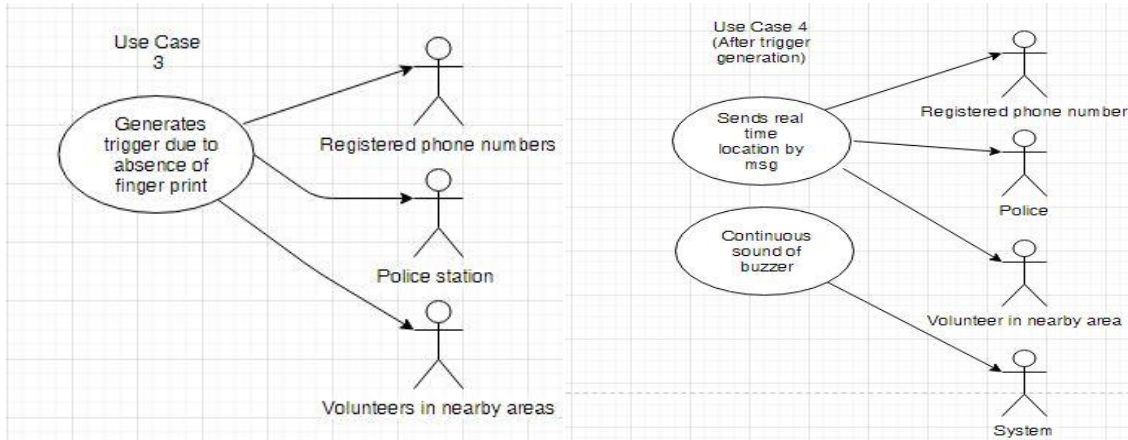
Use Case 3

Generates trigger due to absence of finger print

Registered phone numbers

Police station

Volunteers in nearby areas

Use Case 4 (After trigger generation)

Sends real time location by msg

Registered phone number

Police

Continuous sound of buzzer

Volunteer in nearby area

System